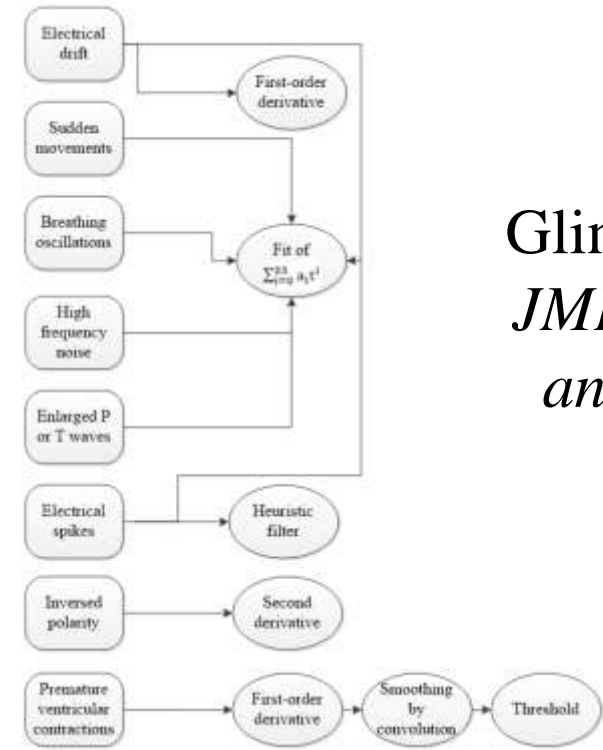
Electrical drift

First-order derivative

Sudden movements

Breathing oscillations

Fit of $\sum_{i=0}^{23} a_i t^i$

High frequency noise

Enlarged P or T waves

Electrical spikes

Heuristic filter

Inversed polarity

Second derivative

Premature ventricular contractions

First-order derivative

Smoothing by convolution

Threshold

Glin

JMI

an